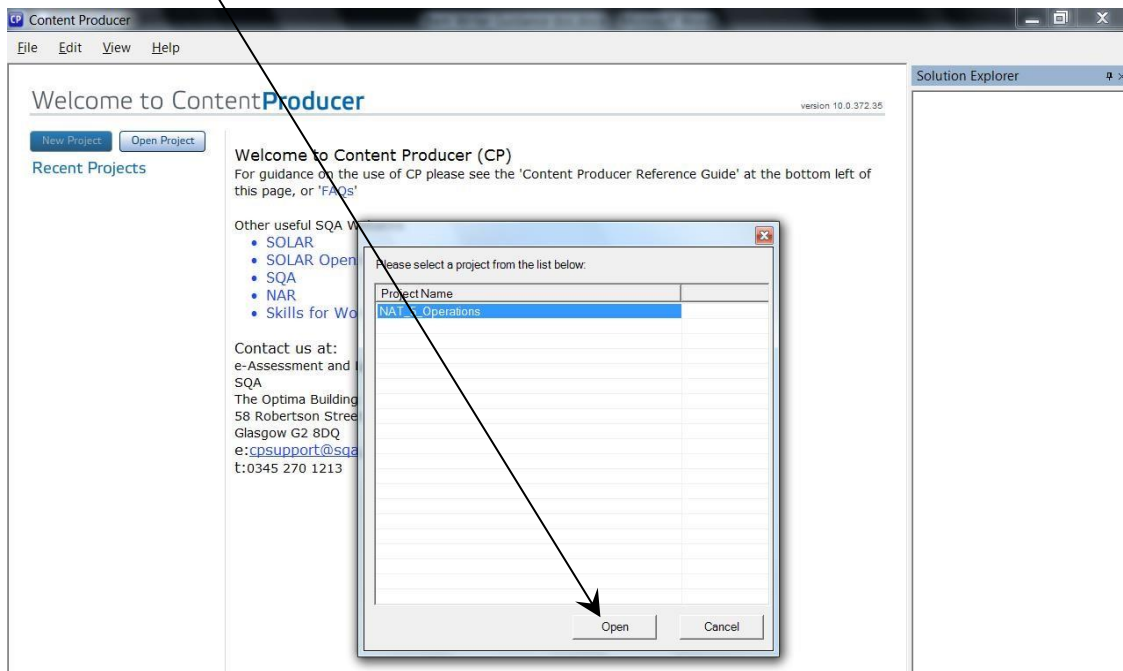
CP Content Producer

File Edit View Help

Solution Explorer

Welcome to ContentProducer

version 10.0.372.35

New Project Open Project

Recent Projects

Welcome to Content Producer (CP)

For guidance on the use of CP please see the 'Content Producer Reference Guide' at the bottom left of this page, or 'FAQs'

Other useful SQA W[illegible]

- SOLAR
- SOLAR Open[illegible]
- SQA
- NAR
- Skills for Wo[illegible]

Contact us at:
e-Assessment and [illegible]
SQA
The Optima Building
58 Robertson Stree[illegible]
Glasgow G2 8DQ
e:cpsupport@sqa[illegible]
t:0345 270 1213

Please select a project from the list below:

| Project Name | |
|---|---|
| NAT_5_Operations | |

Open Cancel